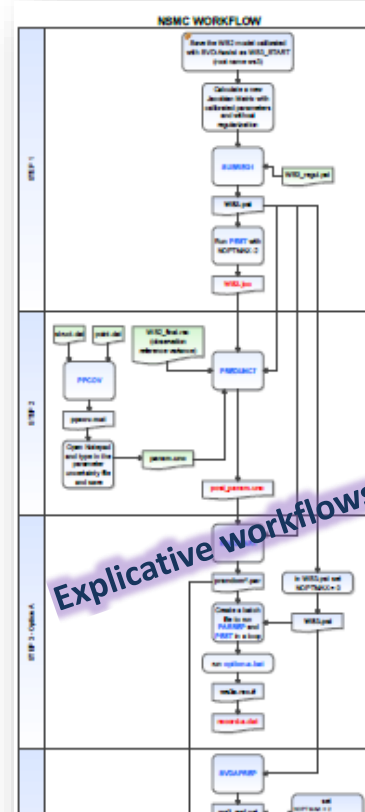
NSMC WORKFLOW

STEP 1

Save the WS2 model calibrated with SVD-Assist as WS2_START (not sure ws2)

Calculate a new Jacobian Matrix with calibrated parameters and without regularization

SUPCALC

WS2_reg2.pst

WS2.pst

Run PEST with NOPTMAX -2

WS2.jco

STEP 2

struct.dat

pest.dat

WS2_final.rec (Observation reference variance)

PPCOV

PNULPAR

pparam.mat

Open Notepad and type in the parameter uncertainty file and name

param.unc

post_param.unc

STEP 3 - Option A

Explicative workflows

pnoedset*.par

In WS2.pst set NOPTMAX = 0

Create a batch file to run PARREP and PEST in a loop

WS2.pst

run option a.bat

ws2a.result

records.dat

SVDAPREP

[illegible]

set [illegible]